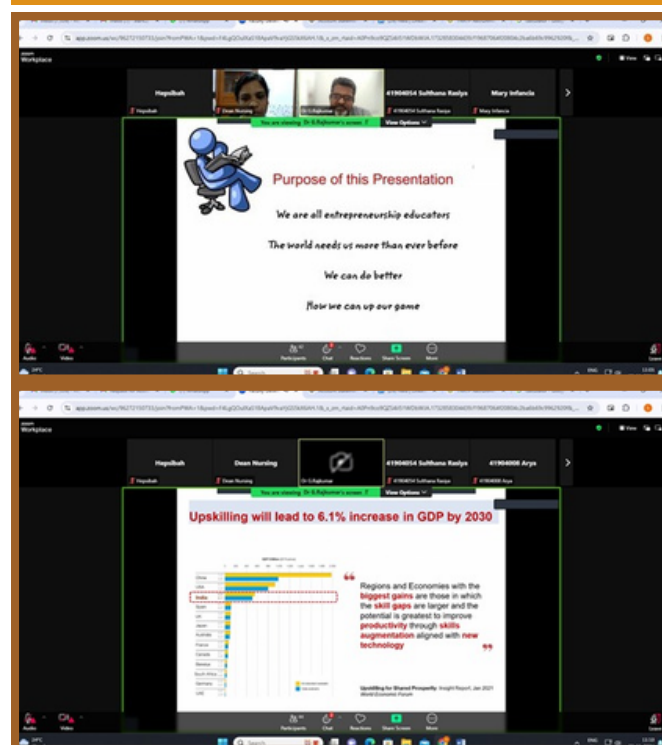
zoom Workplace

Hepsibah
Dean Nursing
Dr G.Rajkumar
#1904054 Sulthana Raziya
Mary Infancia

You are viewing Dr G.Rajkumar's screen
View Options

Purpose of this Presentation

We are all entrepreneurship educators

The world needs us more than ever before

We can do better

How we can up our game

Audio
Video
Participants
Chat
Reactions
Share Screen
More

zoom Workplace

Hepsibah
Dean Nursing
Dr G.Rajkumar
#1904054 Sulthana Raziya
#1904008 Arya

You are viewing Dr G.Rajkumar's screen
View Options

Upskilling will lead to 6.1% increase in GDP by 2030

China
USA
India
Spain
UK
Japan
Australia
France
Canada
Mexico
South Africa
Germany
UAE

Regions and Economies with the biggest gains are those in which the skill gaps are larger and the potential is greatest to improve productivity through skills augmentation aligned with new technology

Upskilling for Shared Prosperity. Insight Report, Jan 2021 World Economic Forum

Audio
Video
Participants
Chat
Reactions
Share Screen
More